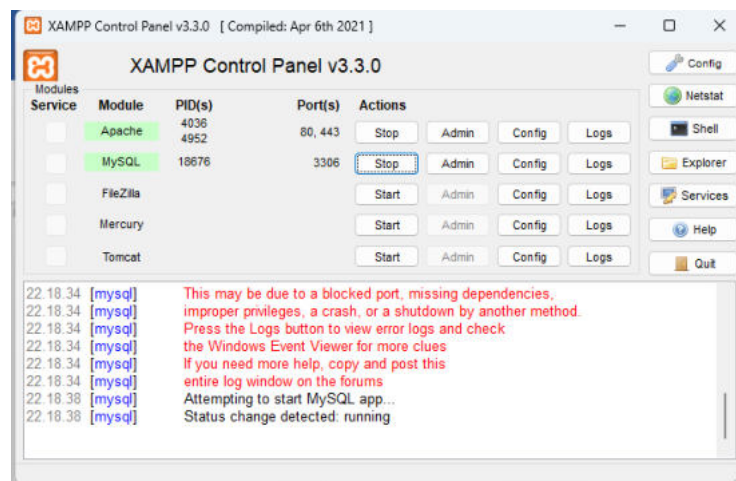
XAMPP Control Panel v3.3.0 [ Compiled: Apr 6th 2021 ]

XAMPP Control Panel v3.3.0

Config
Netstat
Shell
Explorer
Services
Help
Quit

Modules

| Service | Module | PID(s) | Port(s) | Actions | | | |
|---|---|---|---|---|---|---|---|
| | Apache | 4036 4952 | 80, 443 | Stop | Admin | Config | Logs |
| | MySQL | 18676 | 3306 | Stop | Admin | Config | Logs |
| | FileZilla | | | Start | Admin | Config | Logs |
| | Mercury | | | Start | Admin | Config | Logs |
| | Tomcat | | | Start | Admin | Config | Logs |

22.18.34 [mysql] This may be due to a blocked port, missing dependencies,
22.18.34 [mysql] improper privileges, a crash, or a shutdown by another method.
22.18.34 [mysql] Press the Logs button to view error logs and check
22.18.34 [mysql] the Windows Event Viewer for more clues
22.18.34 [mysql] If you need more help, copy and post this
22.18.34 [mysql] entire log window on the forums
22.18.38 [mysql] Attempting to start MySQL app...
22.18.38 [mysql] Status change detected: running